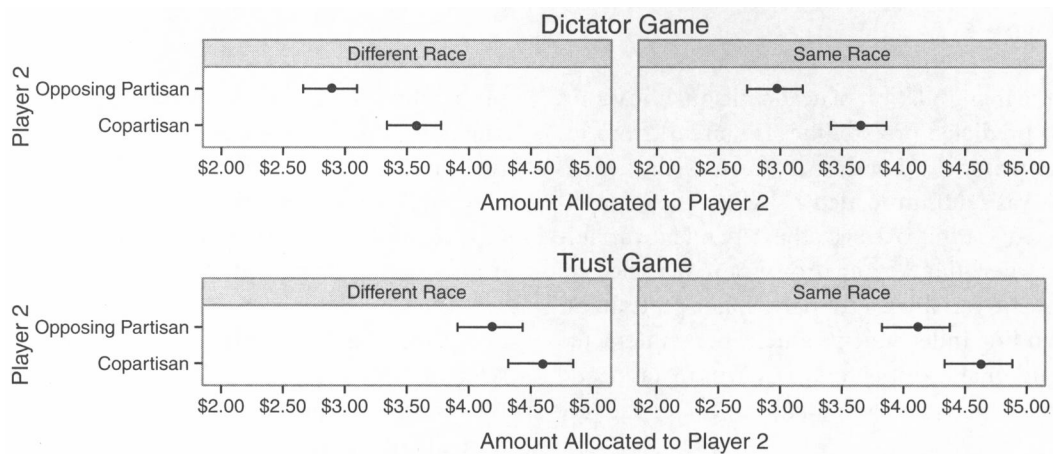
Dictator Game

Different Race

Same Race

Player 2

Opposing Partisan

Copartisan

$2.00 $2.50 $3.00 $3.50 $4.00 $4.50 $5.00

$2.00 $2.50 $3.00 $3.50 $4.00 $4.50 $5.00

Amount Allocated to Player 2

Trust Game

Different Race

Same Race

Player 2

Opposing Partisan

Copartisan

$2.00 $2.50 $3.00 $3.50 $4.00 $4.50 $5.00

$2.00 $2.50 $3.00 $3.50 $4.00 $4.50 $5.00

Amount Allocated to Player 2